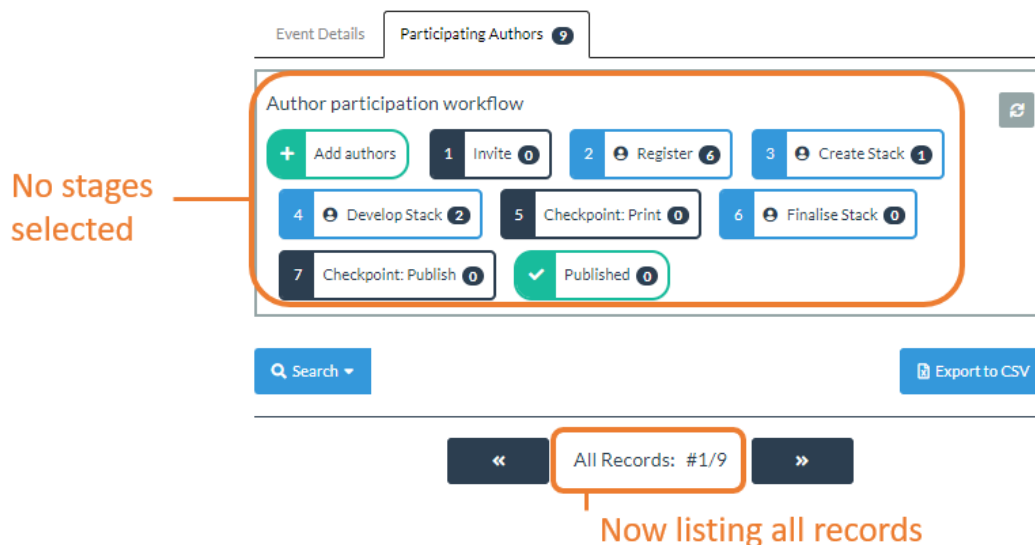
Event Details

Participating Authors 9

Author participation workflow

No stages selected

+ Add authors

1 Invite 0

2 Register 6

3 Create Stack 1

4 Develop Stack 2

5 Checkpoint: Print 0

6 Finalise Stack 0

7 Checkpoint: Publish 0

Published 0

Search

Export to CSV

«

All Records: #1/9

»

Now listing all records